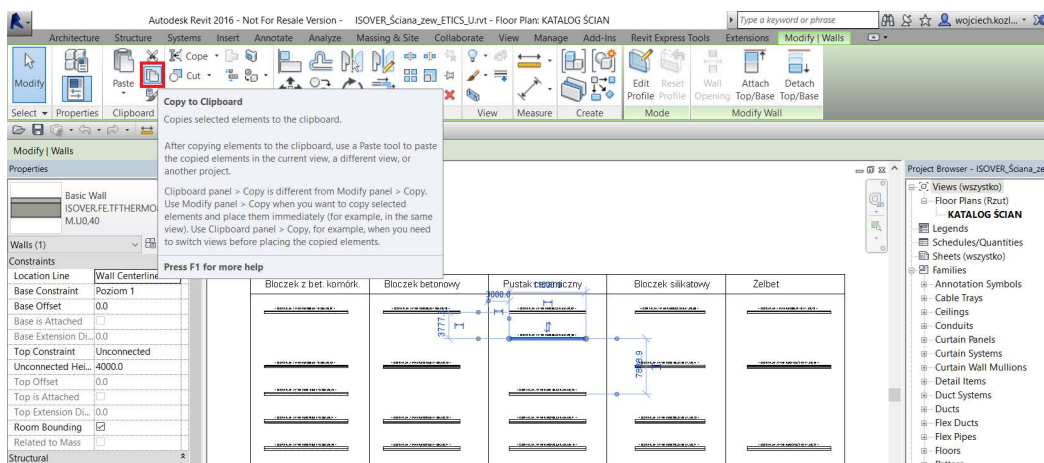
Autodesk Revit 2016 - Not For Resale Version - ISOVER_Ściana_zew_ETICS_U.rvt - Floor Plan: KATALOG ŚCIAN

Type a keyword or phrase

wojciech.kozl...

Architecture Structure Systems Insert Annotate Analyze Massing & Site Collaborate View Manage Add-Ins Revit Express Tools Extensions Modify | Walls

Modify

Paste

Cope

Cut

Edit Profile

Reset Profile

Wall Opening

Attach Top/Base

Detach Top/Base

Select Properties Clipboard

View Measure Create Mode Modify Wall

Copy to Clipboard

Copies selected elements to the clipboard.

After copying elements to the clipboard, use a Paste tool to paste the copied elements in the current view, a different view, or another project.

Clipboard panel > Copy is different from Modify panel > Copy. Use Modify panel > Copy when you want to copy selected elements and place them immediately (for example, in the same view). Use Clipboard panel > Copy, for example, when you need to switch views before placing the copied elements.

Press F1 for more help

Modify | Walls

Properties

Basic Wall
ISOVER.FE.TFTHERMO M.U0,40

Walls (1)

Constraints

| Location Line | Wall Centerline |
|---|---|
| Base Constraint | Poziom 1 |
| Base Offset | 0.0 |
| Base is Attached | |
| Base Extension Di... | 0.0 |
| Top Constraint | Unconnected |
| Unconnected Hei... | 4000.0 |
| Top Offset | 0.0 |
| Top is Attached | |
| Top Extension Di... | 0.0 |
| Room Bounding | ☑ |
| Related to Mass | |

Structural

| Bloczek z bet. komórk. | Bloczek betonowy | Pustak ceramiczny | Bloczek silikatowy | Żelbet |
|---|---|---|---|---|

3000.0

3777.2

7869.9

Project Browser - ISOVER_Ściana_ze

Views (wszystko)
Floor Plans (Rzut)
KATALOG ŚCIAN
Legends
Schedules/Quantities
Sheets (wszystko)
Families
Annotation Symbols
Cable Trays
Ceilings
Conduits
Curtain Panels
Curtain Systems
Curtain Wall Mullions
Detail Items
Duct Systems
Ducts
Flex Ducts
Flex Pipes
Floors